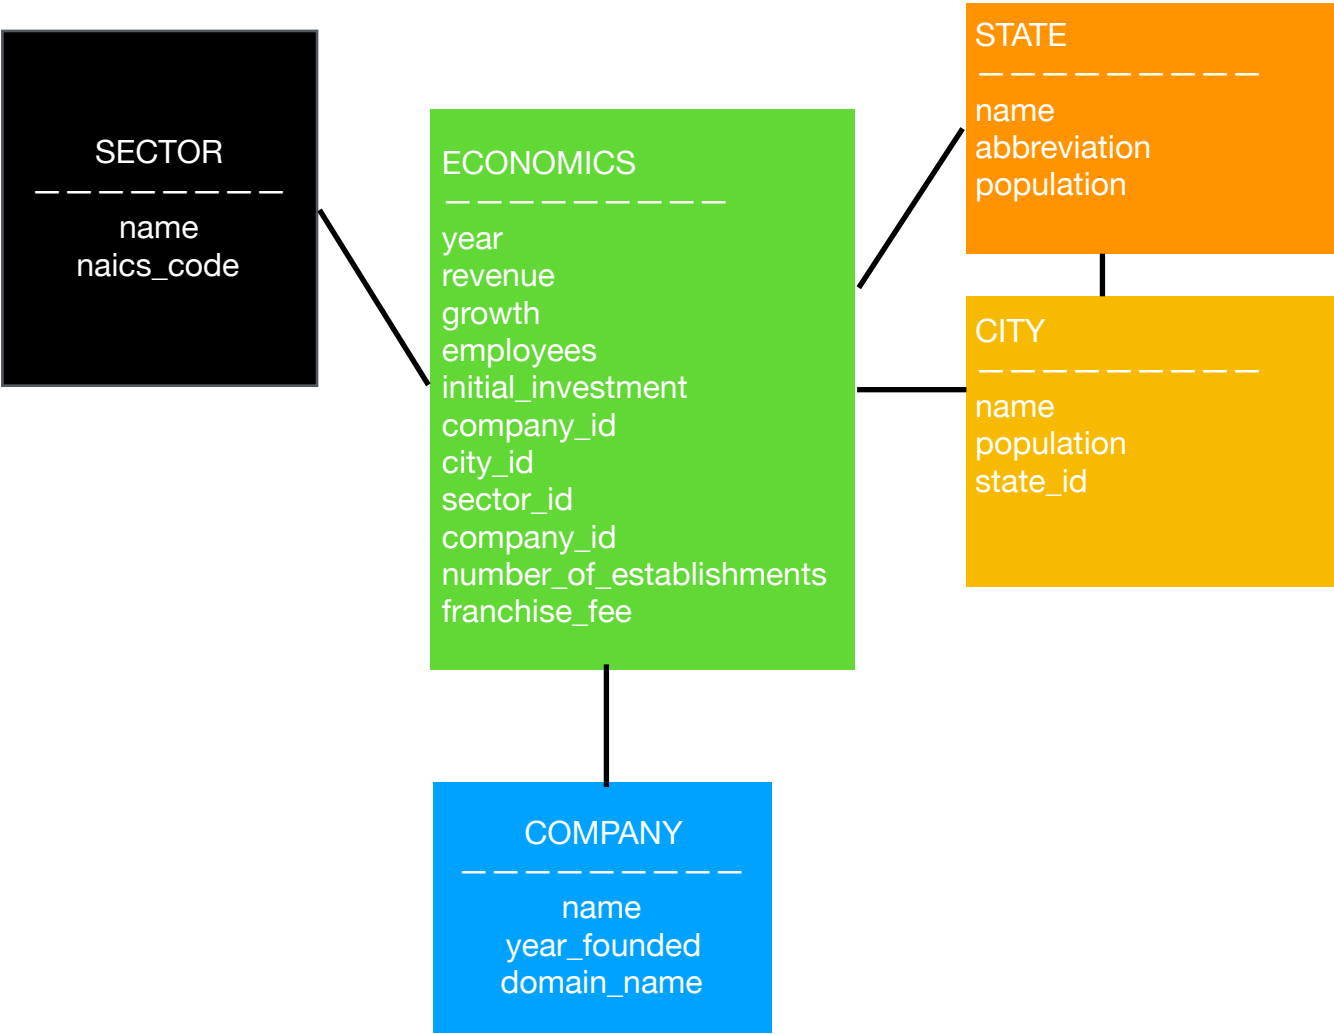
SECTOR
— — — — — — — — —
name
naics_code

ECONOMICS
— — — — — — — — — —
year
revenue
growth
employees
initial_investment
company_id
city_id
sector_id
company_id
number_of_establishments
franchise_fee

STATE
— — — — — — — — — —
name
abbreviation
population

CITY
— — — — — — — — — —
name
population
state_id

COMPANY
— — — — — — — — — —
name
year_founded
domain_name